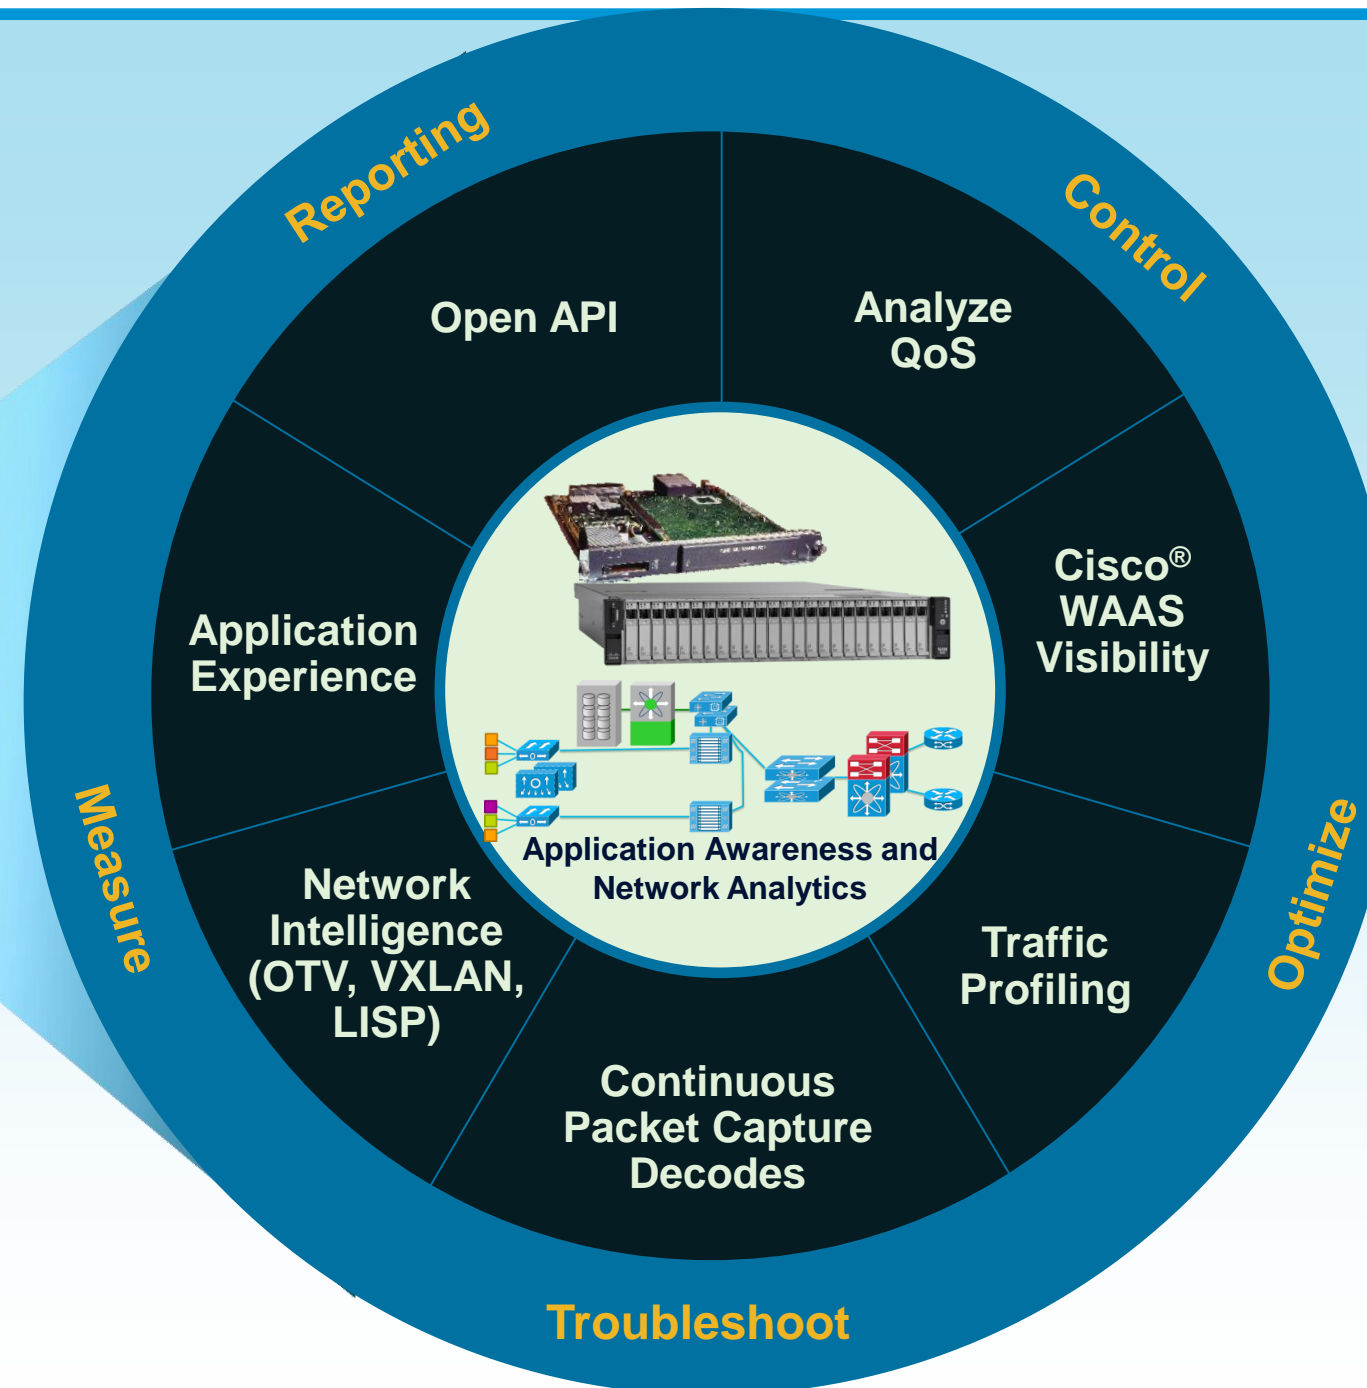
Reporting

Control

Optimize

Troubleshoot

Measure

Open API

Analyze QoS

Cisco® WAAS Visibility

Traffic Profiling

Continuous Packet Capture Decodes

Network Intelligence (OTV, VXLAN, LISP)

Application Experience

Application Awareness and Network Analytics